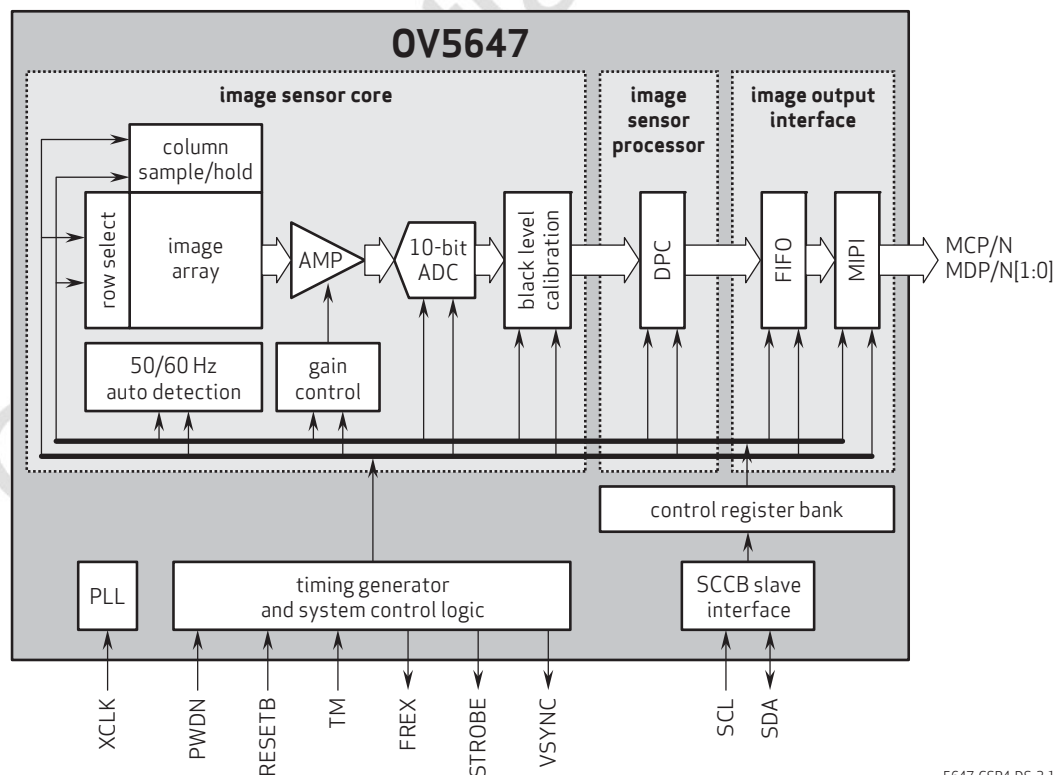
OV5647

image sensor core

image sensor processor

image output interface

column sample/hold

row select

image array

AMP

10-bit ADC

black level calibration

DPC

FIFO

MIPI

MCP/N
MDP/N[1:0]

50/60 Hz auto detection

gain control

control register bank

PLL

timing generator and system control logic

SCCB slave interface

XCLK

PWDN

RESETB

TM

FREX

STROBE

VSYNC

SCL

SDA

5647 CSP4 DS 2.1